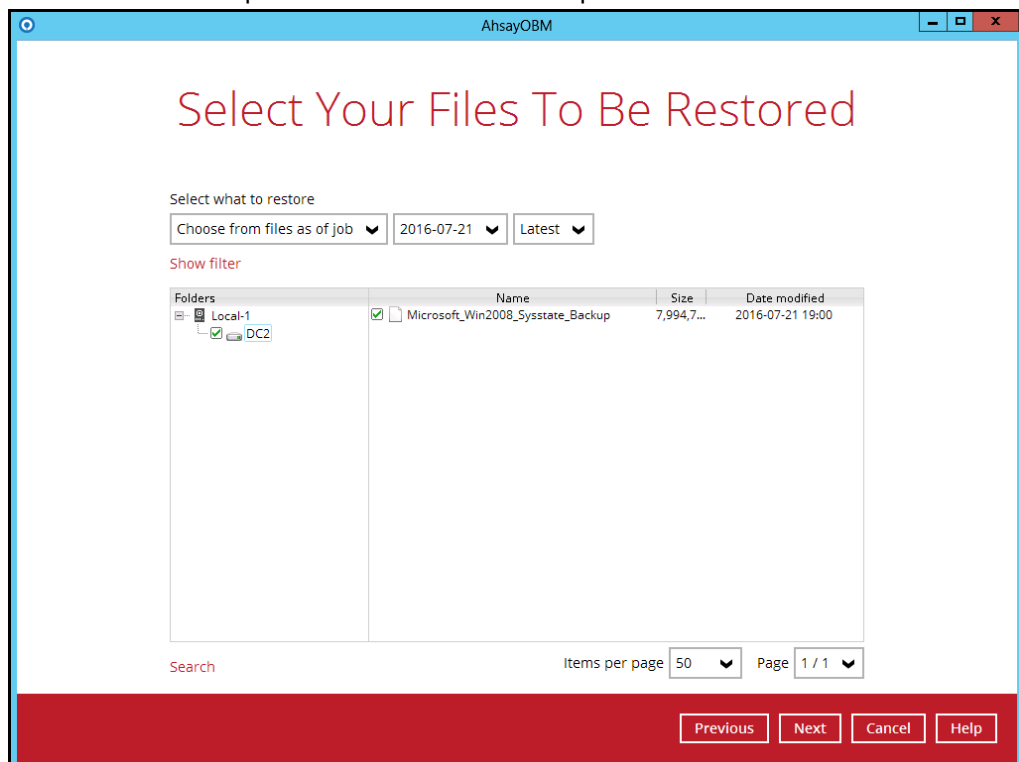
AhsayOBM

Select Your Files To Be Restored

Select what to restore

Choose from files as of job
2016-07-21
Latest

Show filter

Folders
Local-1
DC2

| Name | Size | Date modified |
|---|---|---|
| Microsoft_Win2008_Sysstate_Backup | 7,994,7... | 2016-07-21 19:00 |

Search

Items per page 50
Page 1 / 1

Previous
Next
Cancel
Help